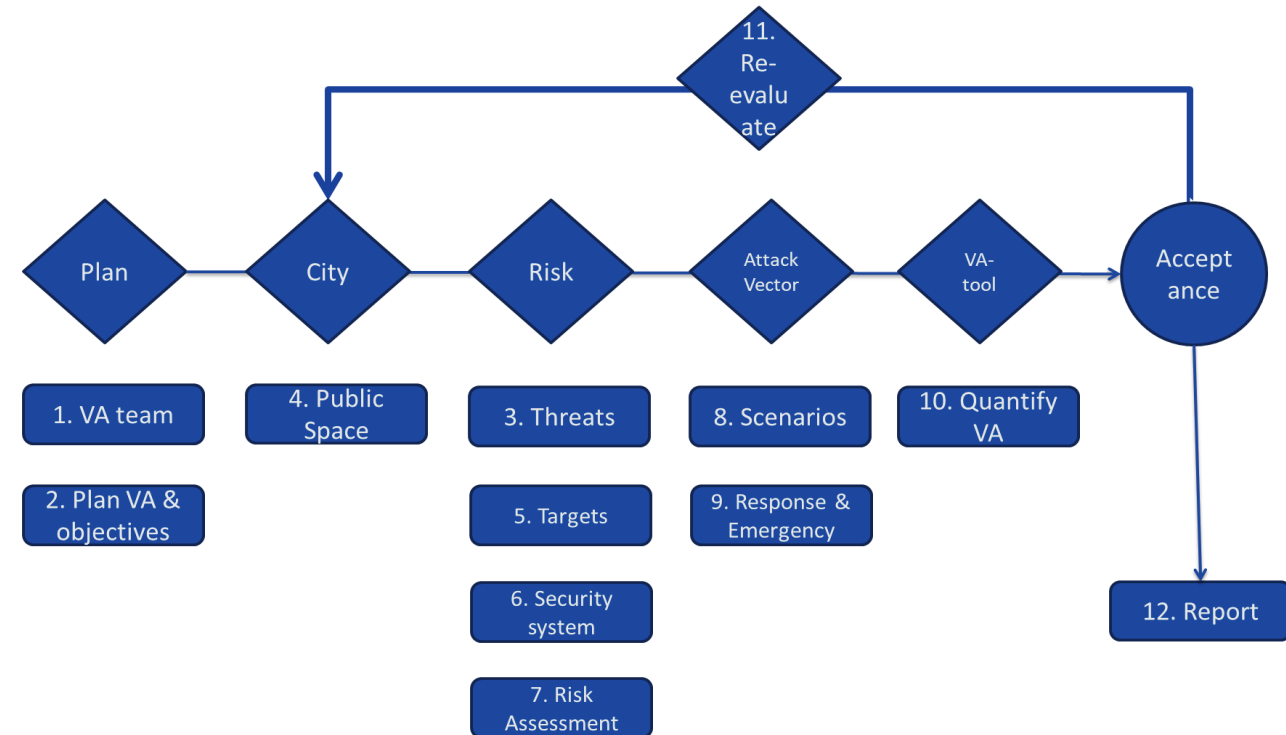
11. Re-evaluate

Plan

City

Risk

Attack Vector

VA-tool

Acceptance

1. VA team

2. Plan VA & objectives

4. Public Space

3. Threats

5. Targets

6. Security system

7. Risk Assessment

8. Scenarios

9. Response & Emergency

10. Quantify VA

12. Report